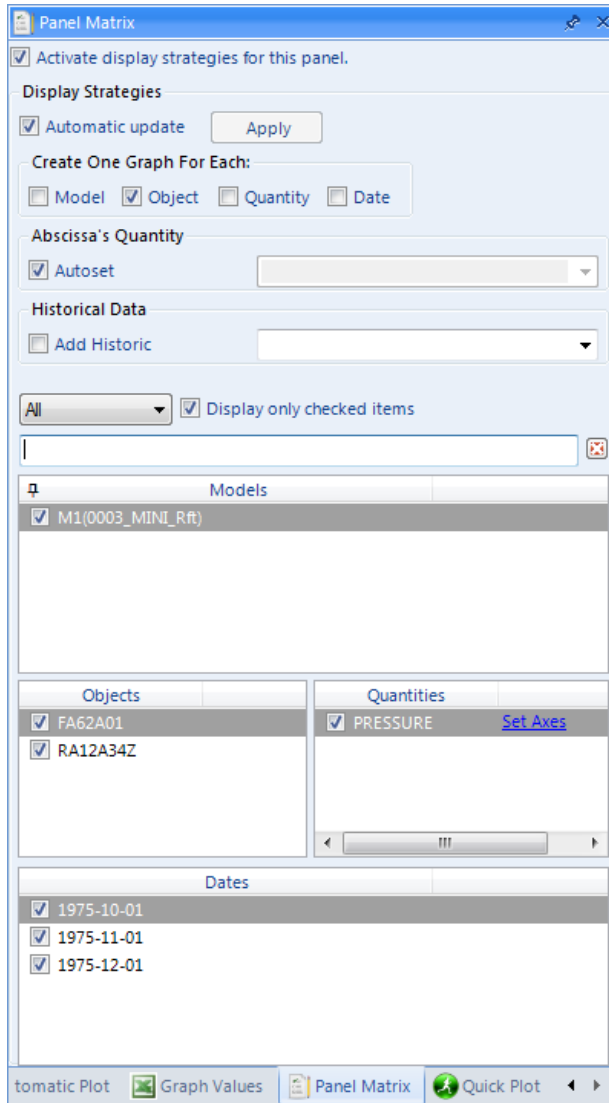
Panel Matrix

Activate display strategies for this panel.

Display Strategies

Automatic update Apply

Create One Graph For Each:

Model Object Quantity Date

Abscissa's Quantity

Autoset

Historical Data

Add Historic

All Display only checked items

| Models |
|---|
| M1(0003_MINI_Rft) |

| Objects |
|---|
| FA62A01 |
| RA12A34Z |

| Quantities | |
|---|---|
| PRESSURE | Set Axes |

| Dates |
|---|
| 1975-10-01 |
| 1975-11-01 |
| 1975-12-01 |

tomatic Plot Graph Values Panel Matrix Quick Plot